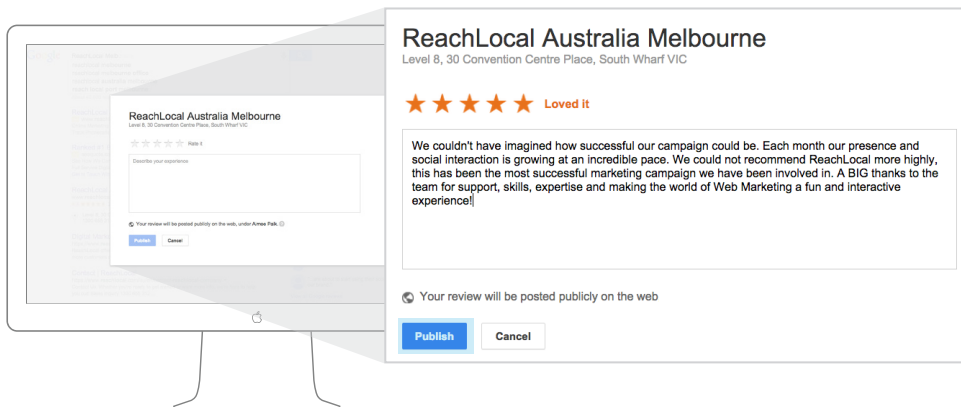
ReachLocal Australia Melbourne
Level 8, 30 Convention Centre Place, South Wharf VIC
Rate it
Describe your experience
Your review will be posted publicly on the web, under Aimee Falk.
Publish
Cancel

ReachLocal Australia Melbourne
Level 8, 30 Convention Centre Place, South Wharf VIC

Loved it

We couldn't have imagined how successful our campaign could be. Each month our presence and social interaction is growing at an incredible pace. We could not recommend ReachLocal more highly, this has been the most successful marketing campaign we have been involved in. A BIG thanks to the team for support, skills, expertise and making the world of Web Marketing a fun and interactive experience!

Your review will be posted publicly on the web

Publish
Cancel